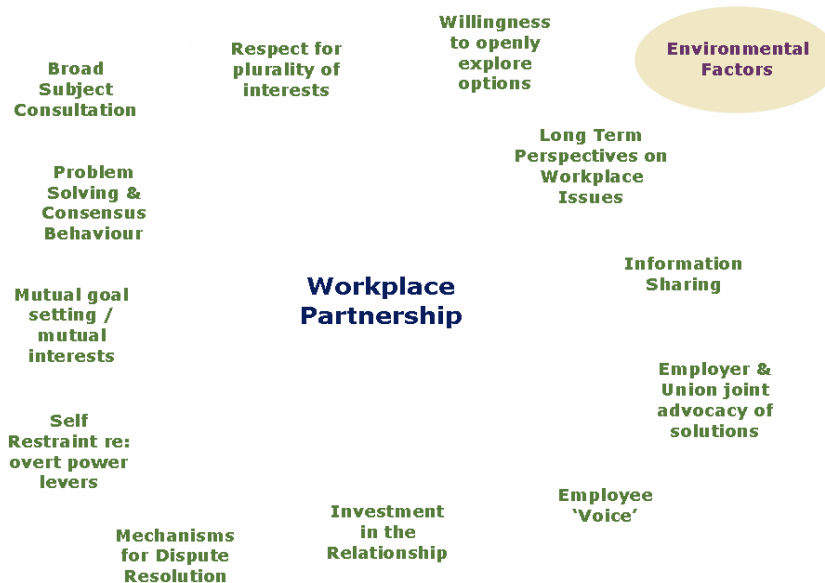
Workplace Partnership

Environmental Factors

Willingness to openly explore options

Respect for plurality of interests

Broad Subject Consultation

Long Term Perspectives on Workplace Issues

Problem Solving & Consensus Behaviour

Information Sharing

Mutual goal setting / mutual interests

Employer & Union joint advocacy of solutions

Self Restraint re: overt power levers

Employee 'Voice'

Investment in the Relationship

Mechanisms for Dispute Resolution